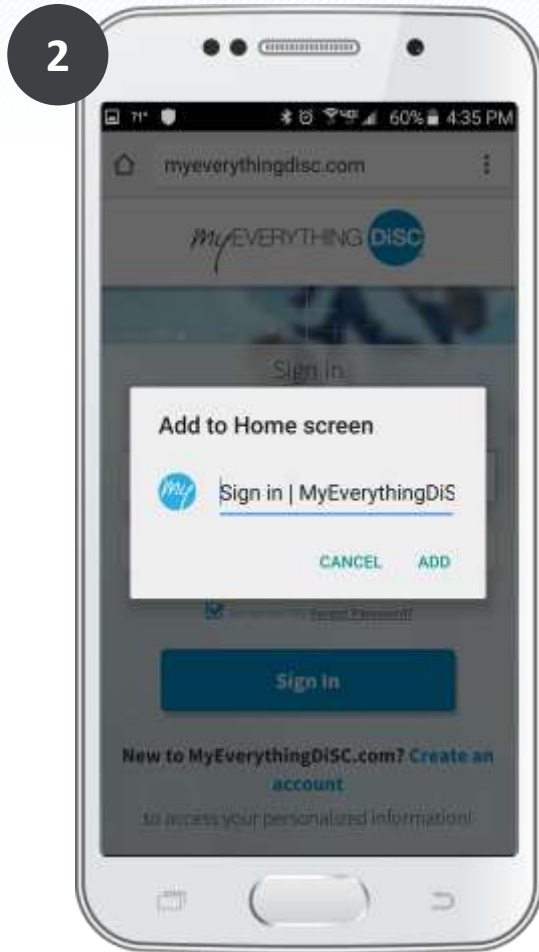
2

71° 60% 4:35 PM

myeverythingdisc.com

myEVERYTHING DiSC

Sign In

Add to Home screen

my

Sign in | MyEverythingDiS

CANCEL ADD

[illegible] Forgot Password?

Sign In

New to MyEverythingDiSC.com? Create an account

to access your personalized information!